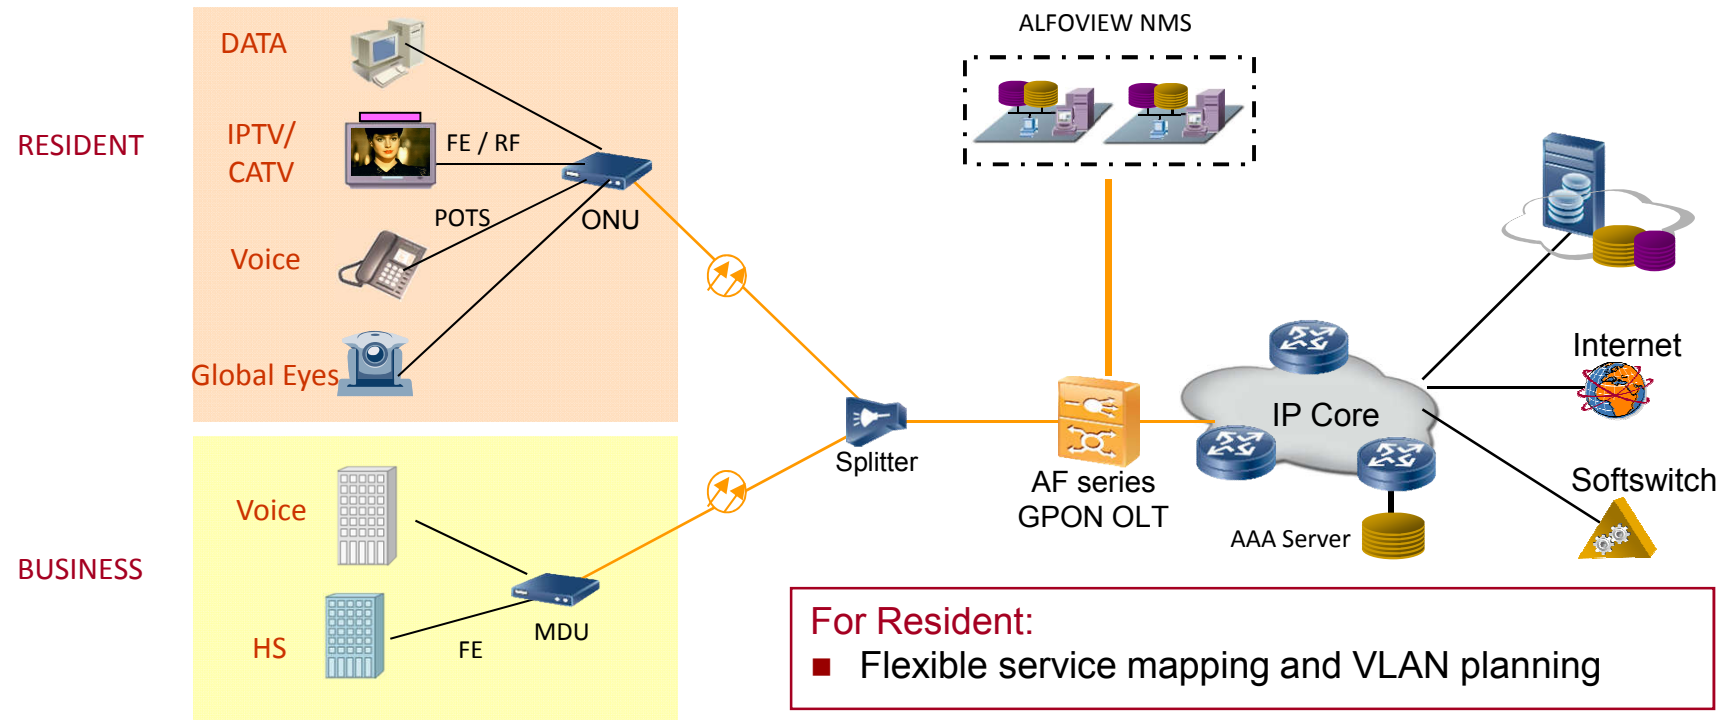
RESIDENT

DATA

IPTV/ CATV

FE / RF

POTS

ONU

Voice

Global Eyes

BUSINESS

Voice

HS

FE

MDU

ALFOVIEW NMS

Splitter

AF series GPON OLT

IP Core

AAA Server

Internet

Softswitch

For Resident:

■ Flexible service mapping and VLAN planning